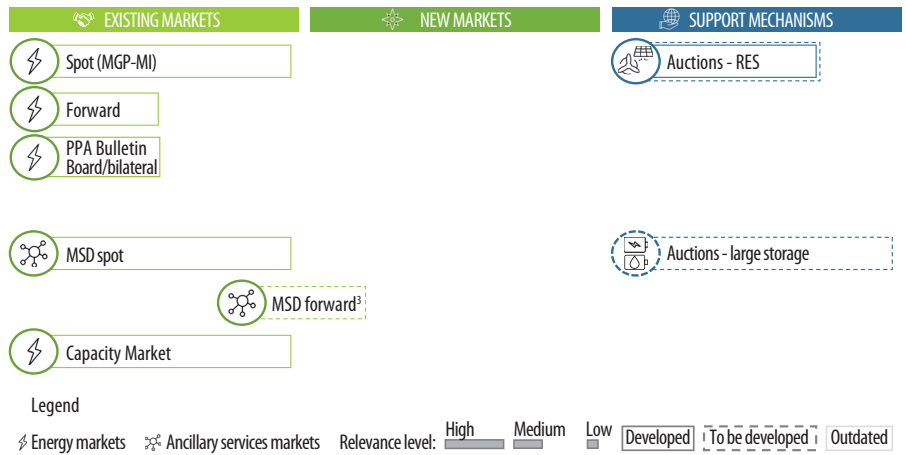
EXISTING MARKETS

NEW MARKETS

SUPPORT MECHANISMS

Spot (MGP-MI)

Forward

PPA Bulletin Board/bilateral

MSD spot

MSD forward$^3$

Capacity Market

Auctions - RES

Auctions - large storage

Legend

Energy markets

Ancillary services markets

Relevance level:

High

Medium

Low

Developed

To be developed

Outdated